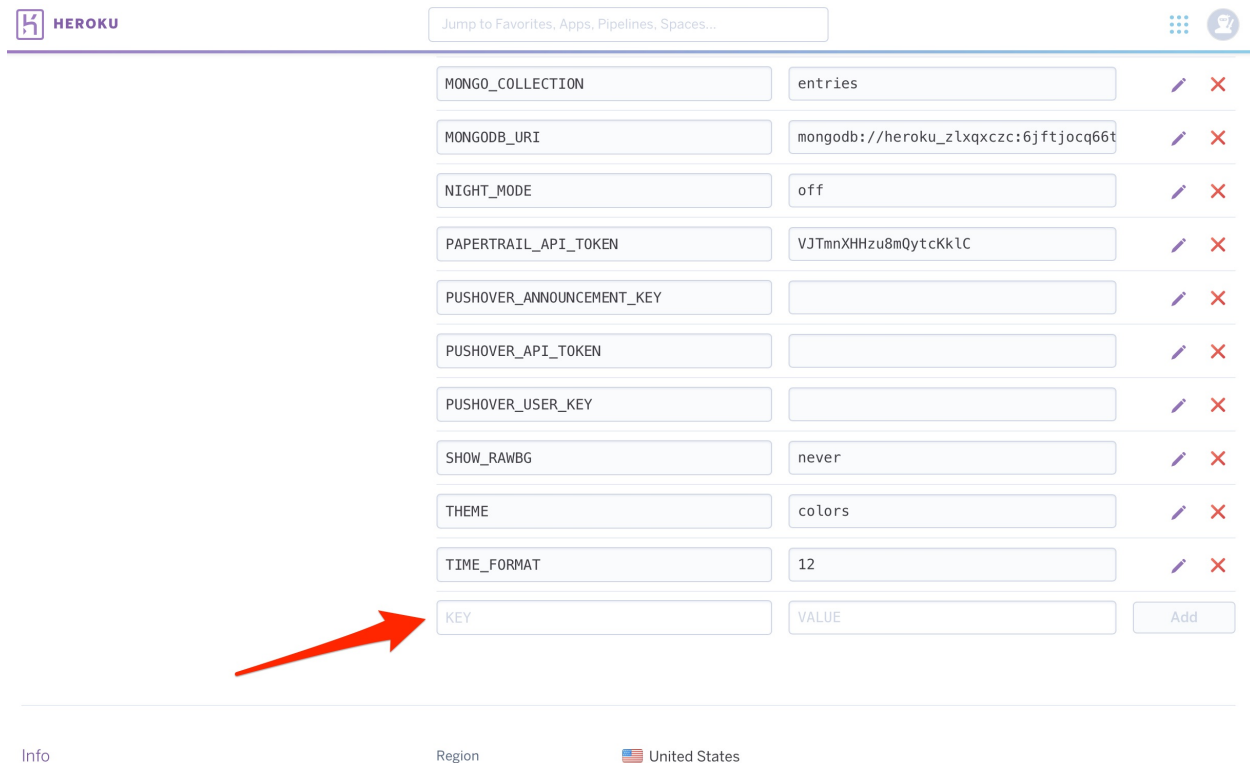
HEROKU

Jump to Favorites, Apps, Pipelines, Spaces...

| | |
|---|---|
| MONGO_COLLECTION | entries |
| MONGODB_URI | mongodb://heroku_zlxqxczc:6jftjocq66t |
| NIGHT_MODE | off |
| PAPERTRAIL_API_TOKEN | VJTmnXHHzu8mQytcKklC |
| PUSHOVER_ANNOUNCEMENT_KEY | |
| PUSHOVER_API_TOKEN | |
| PUSHOVER_USER_KEY | |
| SHOW_RAWBG | never |
| THEME | colors |
| TIME_FORMAT | 12 |
| KEY | VALUE |

Add

Info

Region

United States